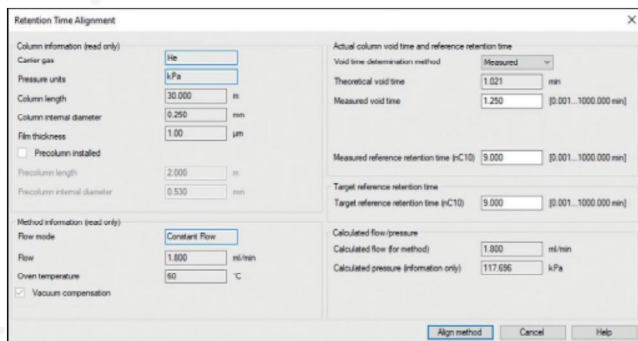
Retention Time Alignment

×

Column information (read only)

Carrier gas He

Pressure units kPa

Column length 30.000 m

Column internal diameter 0.250 mm

Film thickness 1.00 µm

Precolumn installed

Precolumn length 2.000 m

Precolumn internal diameter 0.530 mm

Method information (read only)

Flow mode Constant Flow

Flow 1.800 ml/min

Oven temperature 60 °C

Vacuum compensation

Actual column void time and reference retention time

Void time determination method Measured

Theoretical void time 1.021 min

Measured void time 1.250 [0.001...1000.000 min]

Measured reference retention time (nC10) 9.000 [0.001...1000.000 min]

Target reference retention time

Target reference retention time (nC10) 9.000 [0.001...1000.000 min]

Calculated flow/pressure

Calculated flow (for method) 1.800 ml/min

Calculated pressure (information only) 117.696 kPa

Align method Cancel Help